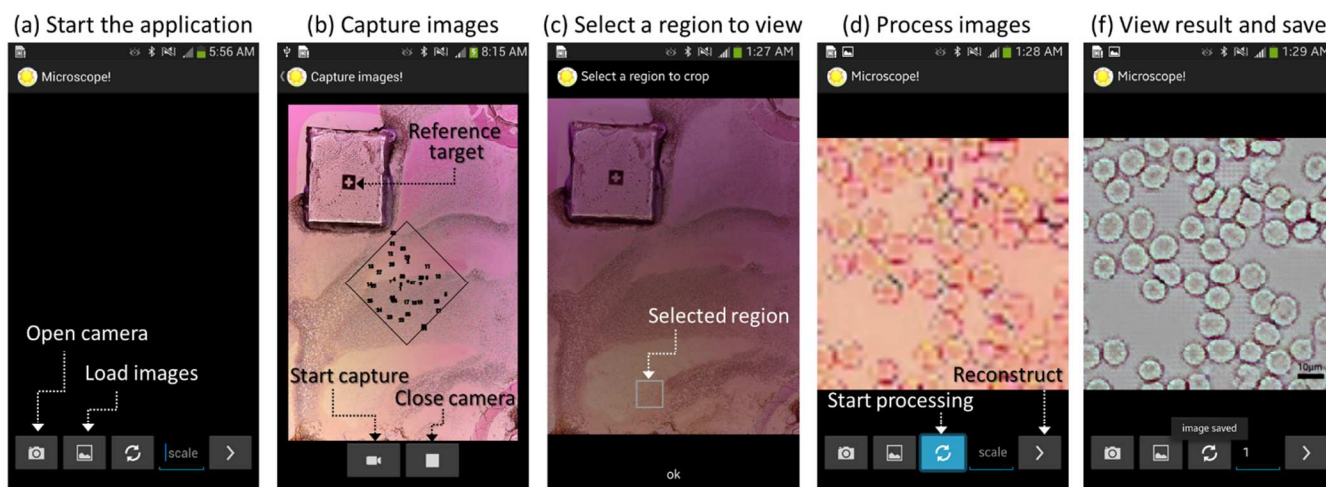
(a) Start the application

5:56 AM

Microscope!

Open camera

Load images

scale

(b) Capture images

8:15 AM

Capture images!

Reference target

Start capture

Close camera

(c) Select a region to view

1:27 AM

Select a region to crop

Selected region

ok

(d) Process images

1:28 AM

Microscope!

Reconstruct

Start processing

scale

(f) View result and save

1:29 AM

Microscope!

10μm

image saved

1